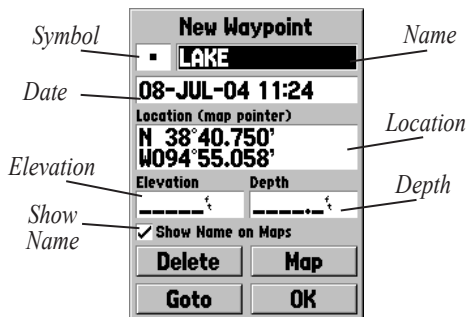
Symbol

New Waypoint

Name

LAKE

Date

08-JUL-04 11:24

Location (map pointer)

N 38°40.750'
W094°55.058'

Location

Elevation

Elevation

Depth

Depth

_____ft

____._ft

Show Name

✓ Show Name on Maps

Delete

Map

Goto

OK